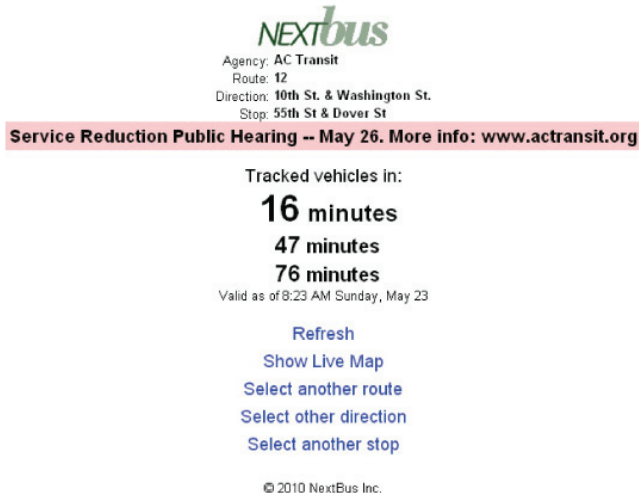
NEXTbus

Agency: AC Transit
Route: 12
Direction: 10th St. & Washington St.
Stop: 55th St & Dover St

Service Reduction Public Hearing -- May 26. More info: www.actransit.org

Tracked vehicles in:

16 minutes

47 minutes

76 minutes

Valid as of 8:23 AM Sunday, May 23

Refresh

Show Live Map

Select another route

Select other direction

Select another stop

© 2010 NextBus Inc.